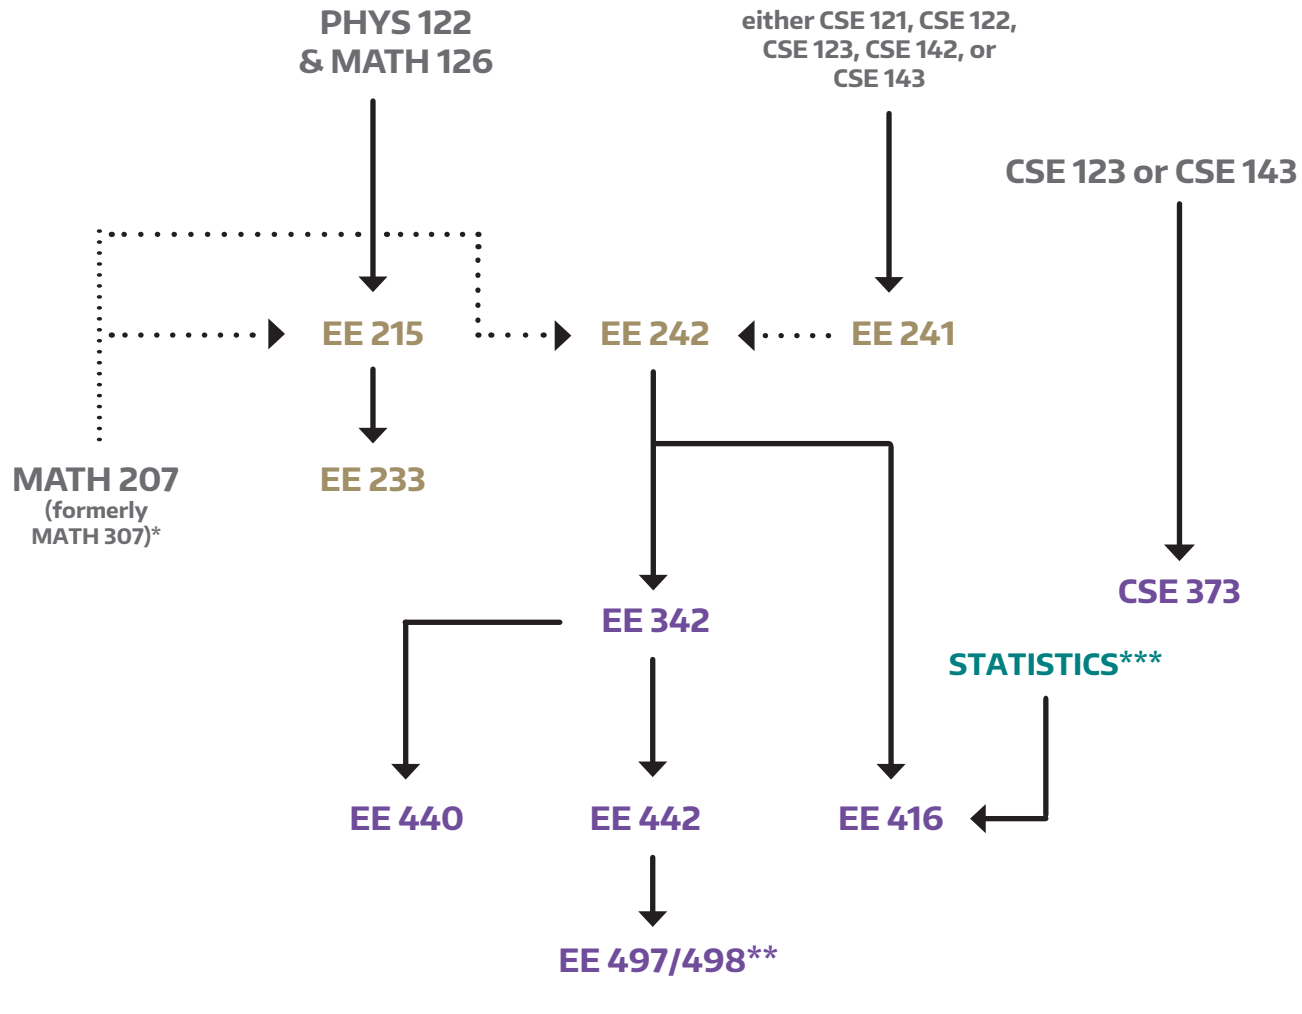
PHYS 122
& MATH 126

either CSE 121, CSE 122, CSE 123, CSE 142, or CSE 143

CSE 123 or CSE 143

EE 215

EE 242

EE 241

EE 233

MATH 207
(formerly MATH 307)*

CSE 373

EE 342

STATISTICS***

EE 440

EE 442

EE 416

EE 497/498**